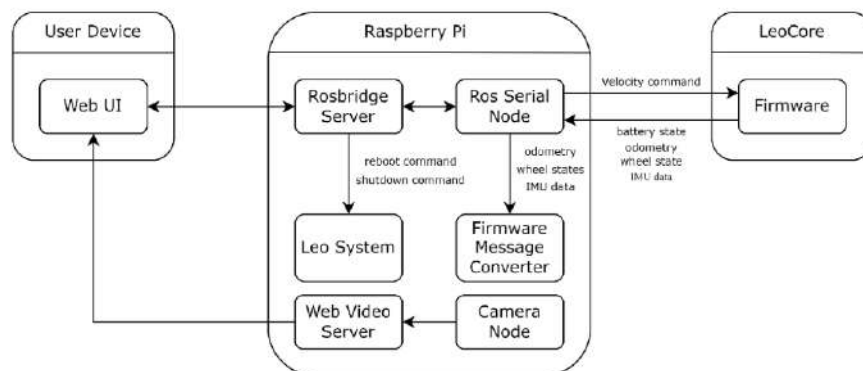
User Device

Web UI

Raspberry Pi

Rosbridge Server

Ros Serial Node

reboot command
shutdown command

odometry
wheel states
IMU data

Leo System

Firmware Message Converter

Web Video Server

Camera Node

LeoCore

Velocity command

Firmware

battery state
odometry
wheel state
IMU data